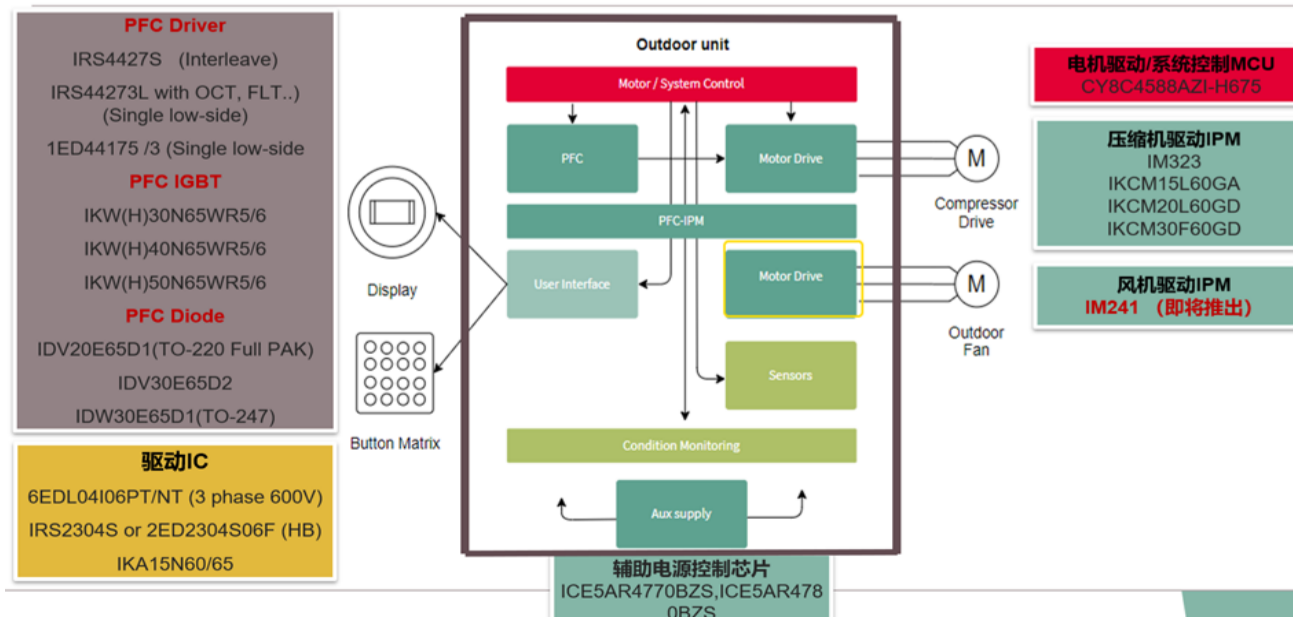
PFC Driver

IRS4427S (Interleave)

IRS44273L with OCT, FLT..) (Single low-side)

1ED44175 /3 (Single low-side

PFC IGBT

IKW(H)30N65WR5/6

IKW(H)40N65WR5/6

IKW(H)50N65WR5/6

PFC Diode

IDV20E65D1(TO-220 Full PAK)

IDV30E65D2

IDW30E65D1(TO-247)

驱动IC

6EDL04I06PT/NT (3 phase 600V)

IRS2304S or 2ED2304S06F (HB)

IKA15N60/65

Display

Button Matrix

Outdoor unit

Motor / System Control

PFC

Motor Drive

PFC-IPM

User Interface

Motor Drive

Sensors

Condition Monitoring

Aux supply

M

Compressor Drive

M

Outdoor Fan

辅助电源控制芯片

ICE5AR4770BZS,ICE5AR4780BZS

电机驱动/系统控制MCU

CY8C4588AZI-H675

压缩机驱动IPM

IM323

IKCM15L60GA

IKCM20L60GD

IKCM30F60GD

风机驱动IPM

IM241 （即将推出）